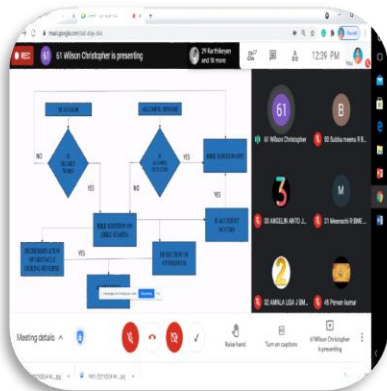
meet.google.com

REC

61 Wilson Christopher is presenting

29 Karthikeyan and 18 more

12:39 PM

IR SENSOR

ALCOHOL SENSOR

IS HEART WORK

IS ALCOHOL DETECTED

NO

YES

NO

YES

BIKE IGNITION OFF

BIKE IGNITION ON BIKE STARTED

IF ACCIDENT OCCURS

YES

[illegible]

DETECTION OF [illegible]

61 Wilson Christopher

80 Subha meena R BME...

30 ANGELIN ANTO J...

31 Meenachi R BME...

32 AMALA LISA J BM...

48 Preveen kumar

Meeting details

Raise hand

Turn on captions

61 Wilson Christopher is presenting